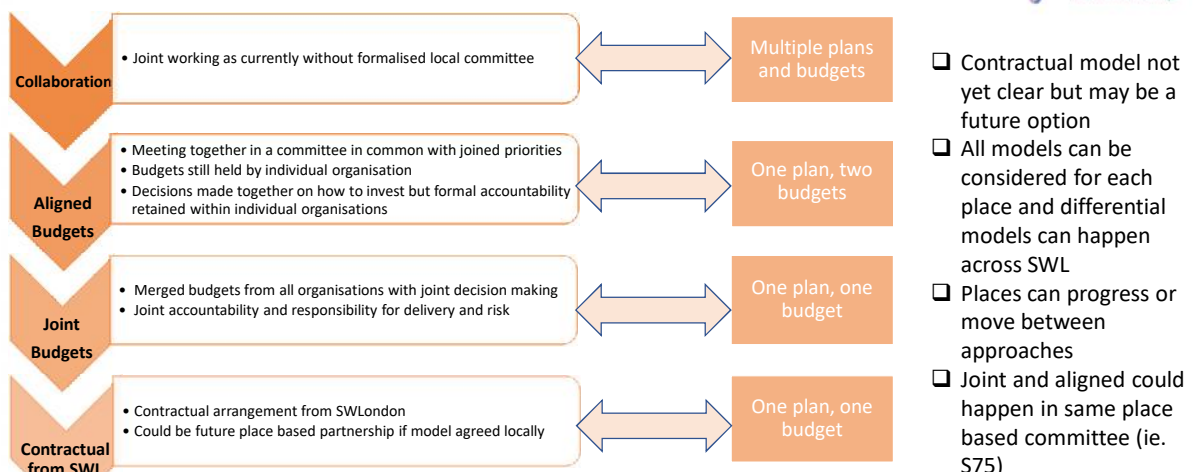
Collaboration

• Joint working as currently without formalised local committee

Multiple plans and budgets

Aligned Budgets

• Meeting together in a committee in common with joined priorities
• Budgets still held by individual organisation
• Decisions made together on how to invest but formal accountability retained within individual organisations

One plan, two budgets

Joint Budgets

• Merged budgets from all organisations with joint decision making
• Joint accountability and responsibility for delivery and risk

One plan, one budget

Contractual from SWL

• Contractual arrangement from SWLondon
• Could be future place based partnership if model agreed locally

One plan, one budget

❑ Contractual model not yet clear but may be a future option
❑ All models can be considered for each place and differential models can happen across SWL
❑ Places can progress or move between approaches
❑ Joint and aligned could happen in same place based committee (ie. S75)